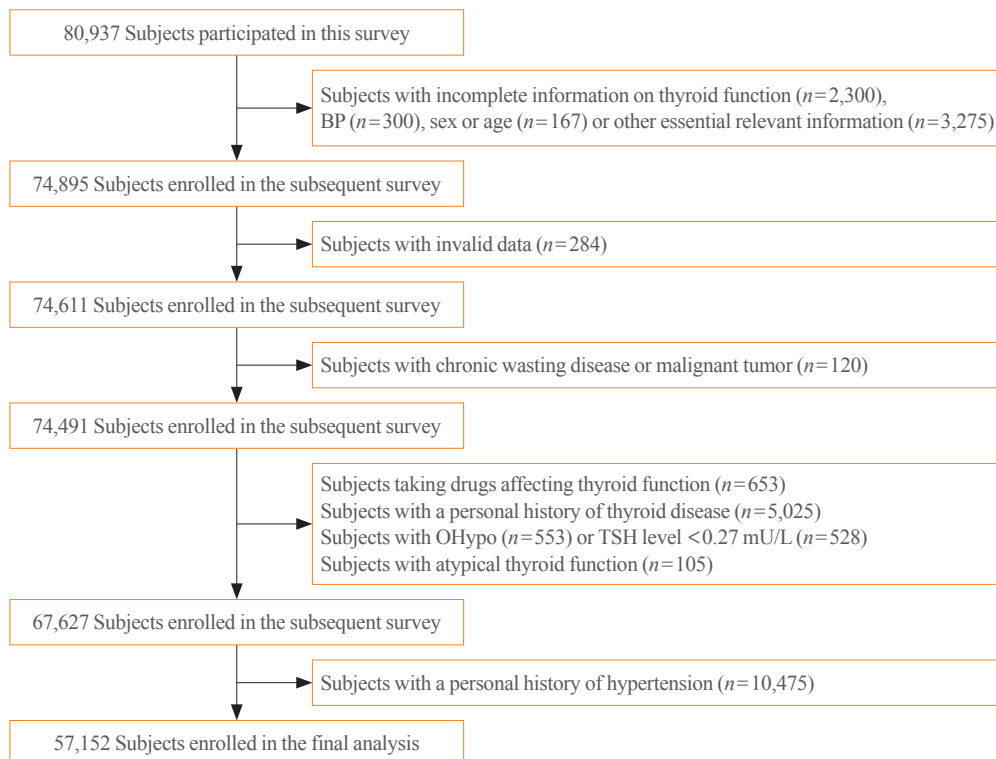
80,937 Subjects participated in this survey

Subjects with incomplete information on thyroid function ($n=2,300$), BP ($n=300$), sex or age ($n=167$) or other essential relevant information ($n=3,275$)

74,895 Subjects enrolled in the subsequent survey

Subjects with invalid data ($n=284$)

74,611 Subjects enrolled in the subsequent survey

Subjects with chronic wasting disease or malignant tumor ($n=120$)

74,491 Subjects enrolled in the subsequent survey

Subjects taking drugs affecting thyroid function ($n=653$)
Subjects with a personal history of thyroid disease ($n=5,025$)
Subjects with OHypo ($n=553$) or TSH level <0.27 mU/L ($n=528$)
Subjects with atypical thyroid function ($n=105$)

67,627 Subjects enrolled in the subsequent survey

Subjects with a personal history of hypertension ($n=10,475$)

57,152 Subjects enrolled in the final analysis